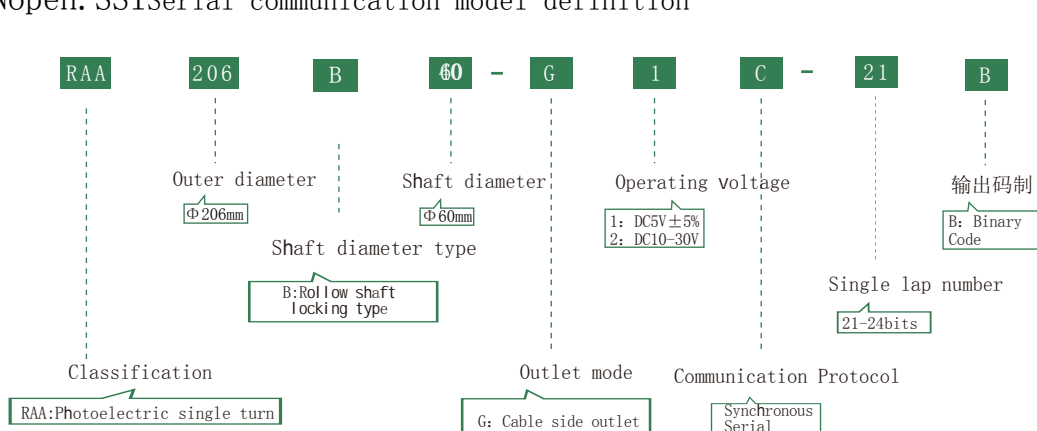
Nopen: SSISerial communication model definition

RAA

206

B

60

-

G

1

C

-

21

B

Outer diameter

Φ206mm

Shaft diameter type

B:Rollow shaft locking type

Shaft diameter

Φ60mm

Operating voltage

1: DC5V±5%
2: DC10-30V

输出码制

B: Binary Code

Single lap number

21-24bits

Classification

RAA:Photoelectric single turn

Outlet mode

G: Cable side outlet

Communication Protocol

Synchronous Serial